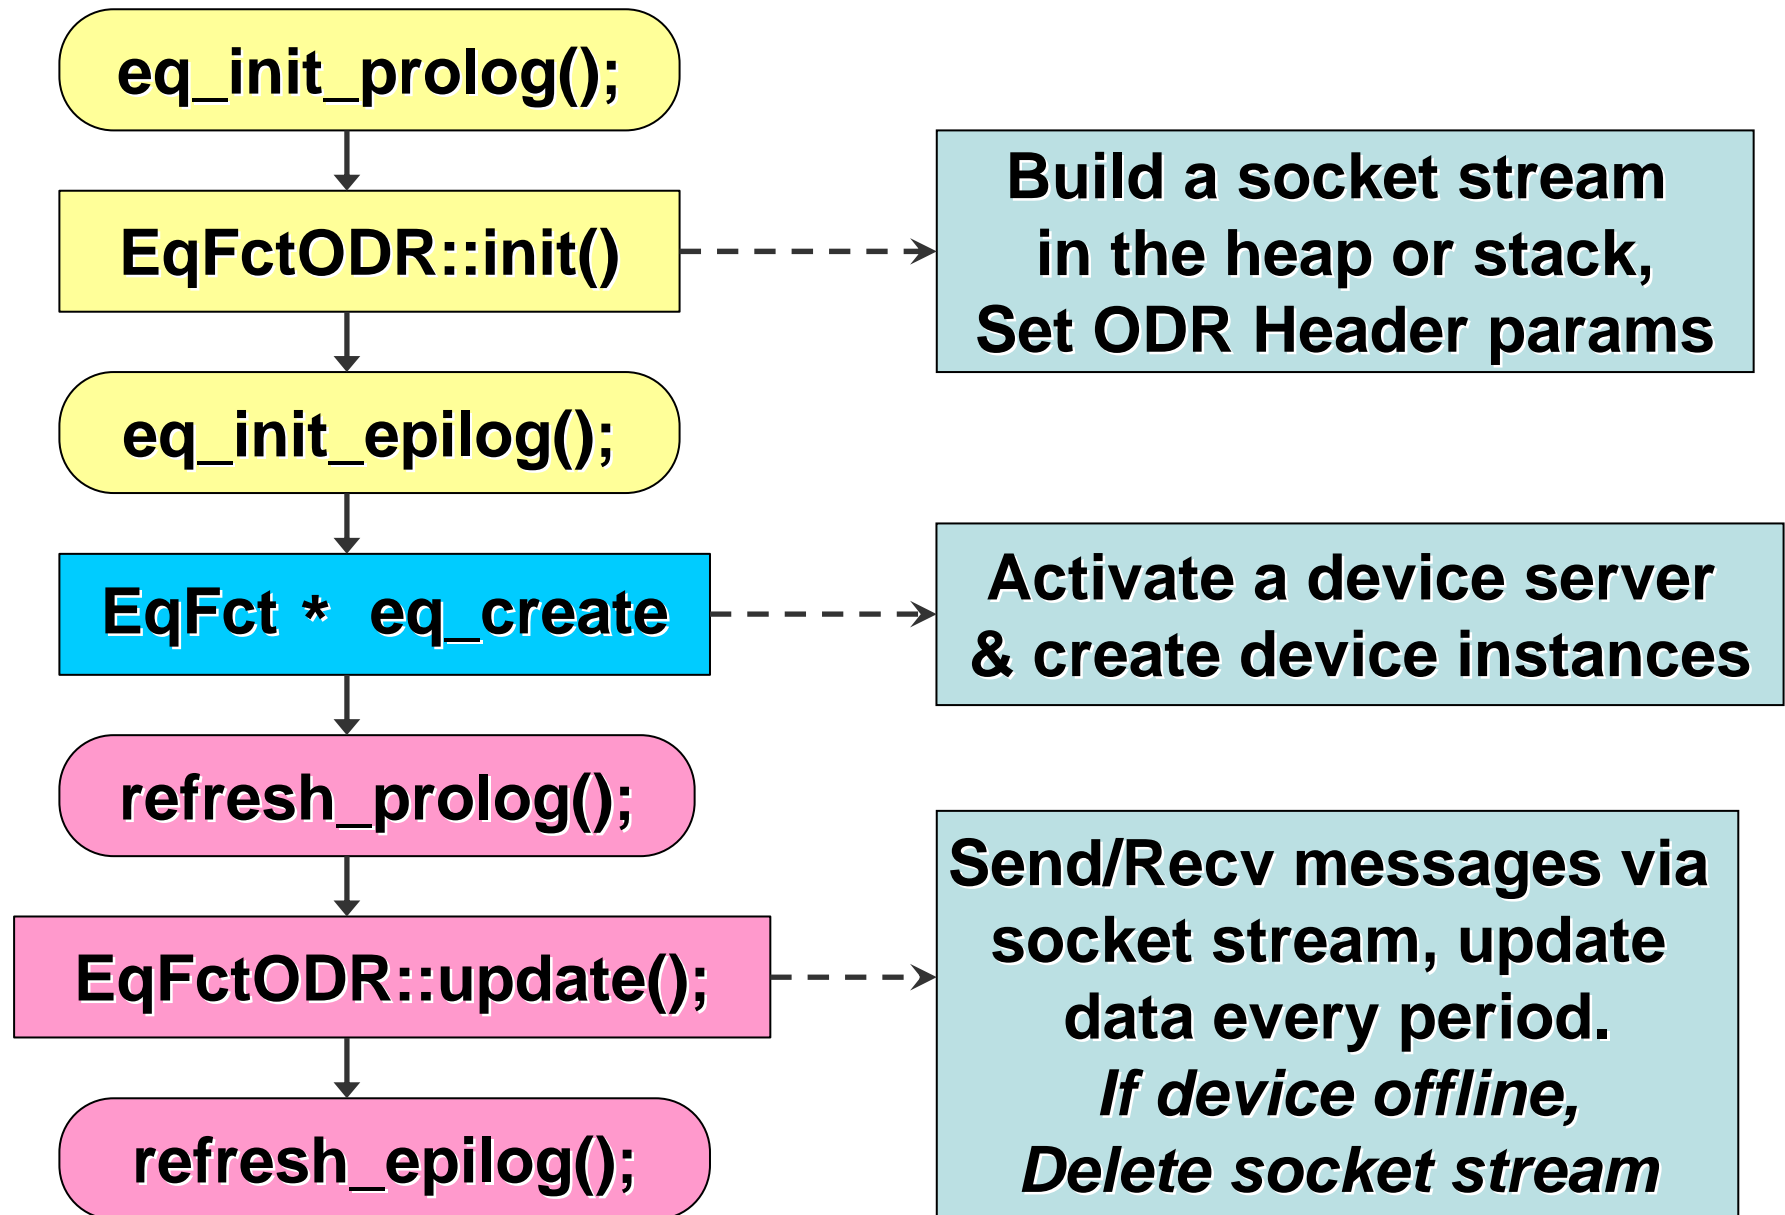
eq_init_prolog();

EqFctODR::init()

Build a socket stream in the heap or stack, Set ODR Header params

eq_init_epilog();

EqFct * eq_create

Activate a device server & create device instances

refresh_prolog();

EqFctODR::update();

Send/Recv messages via socket stream, update data every period. *If device offline, Delete socket stream*

refresh_epilog();